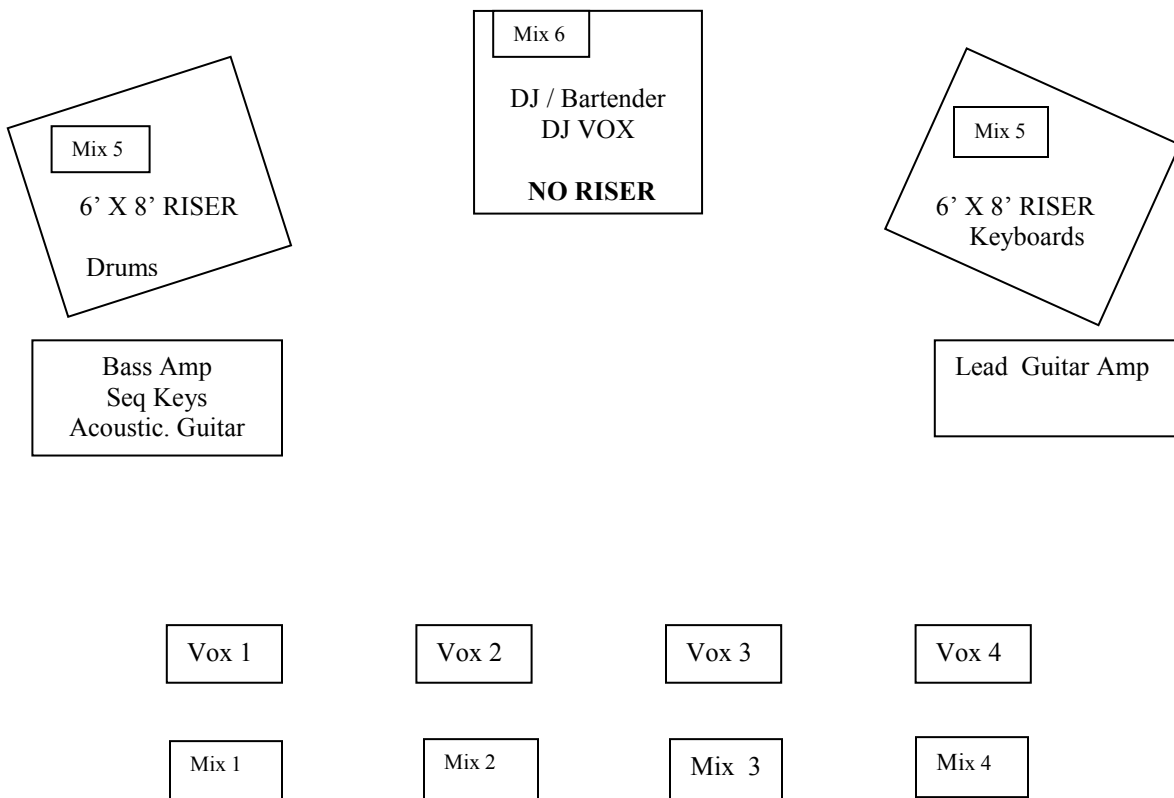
Mix 6

DJ / Bartender
DJ VOX

NO RISER

Mix 5

6' X 8' RISER

Drums

Mix 5

6' X 8' RISER
Keyboards

Bass Amp
Seq Keys
Acoustic. Guitar

Lead Guitar Amp

Vox 1

Vox 2

Vox 3

Vox 4

Mix 1

Mix 2

Mix 3

Mix 4